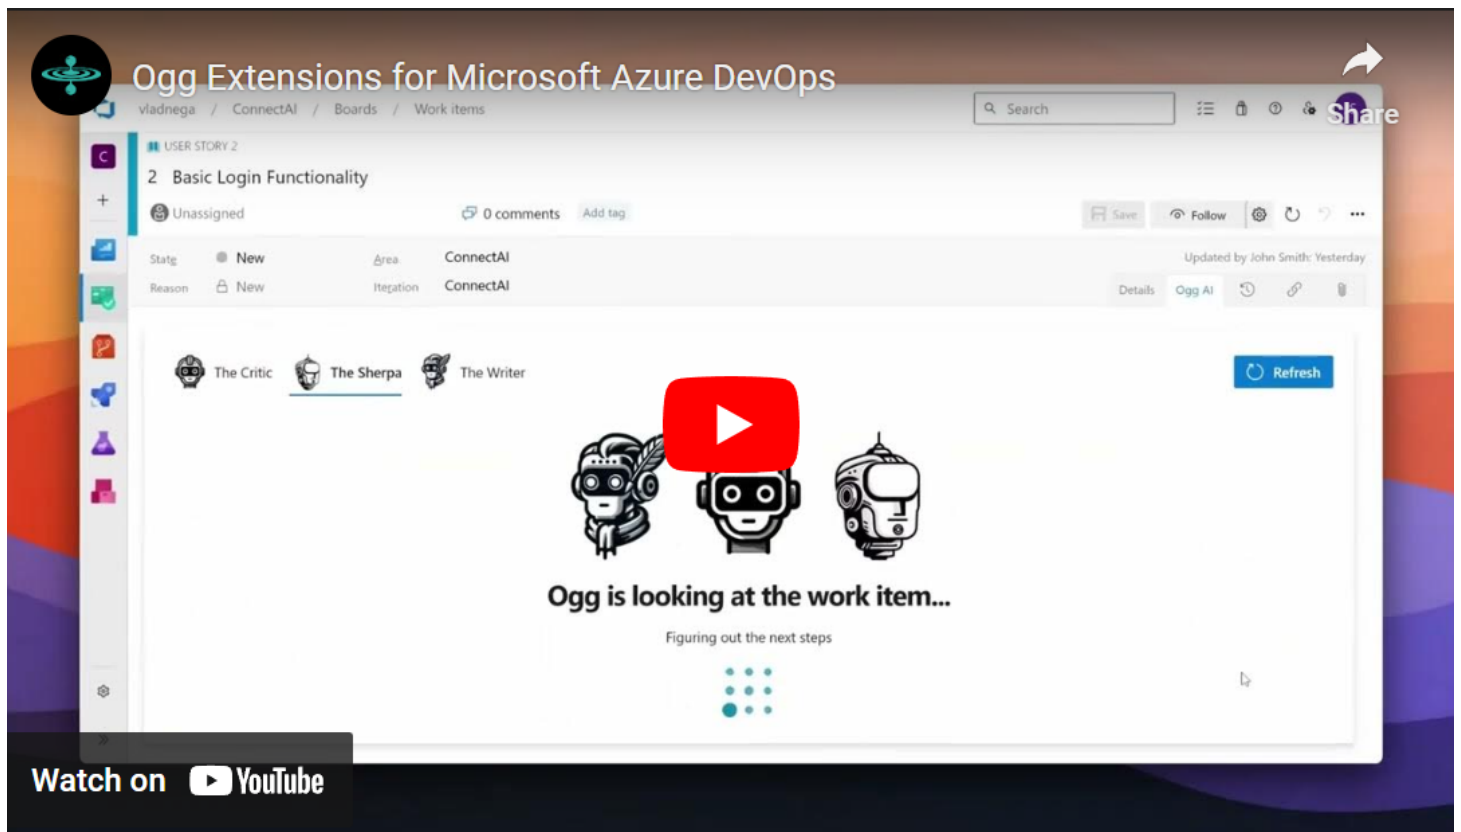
Ogg Extensions for Microsoft Azure DevOps

Share

vladnega / ConnectAI / Boards / Work items

Search

C

USER STORY 2

2 Basic Login Functionality

Unassigned

0 comments Add tag

Save Follow

State New Area ConnectAI

Reason New Iteration ConnectAI

Updated by John Smith: Yesterday

Details Ogg AI

The Critic The Sherpa The Writer

Refresh

Ogg is looking at the work item...

Figuring out the next steps

Watch on YouTube